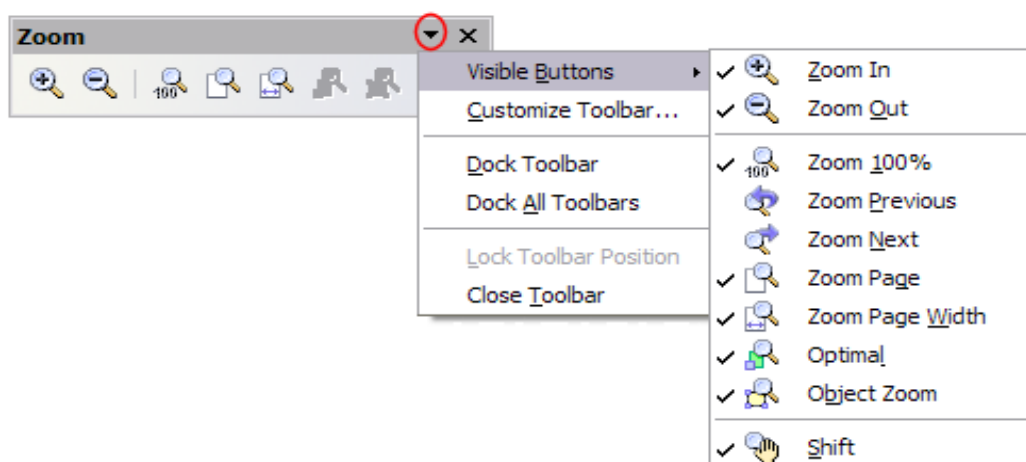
Zoom

100

Visible Buttons
Customize Toolbar...
Dock Toolbar
Dock All Toolbars
Lock Toolbar Position
Close Toolbar

Zoom In
Zoom Out
Zoom 100%
Zoom Previous
Zoom Next
Zoom Page
Zoom Page Width
Optimal
Object Zoom
Shift